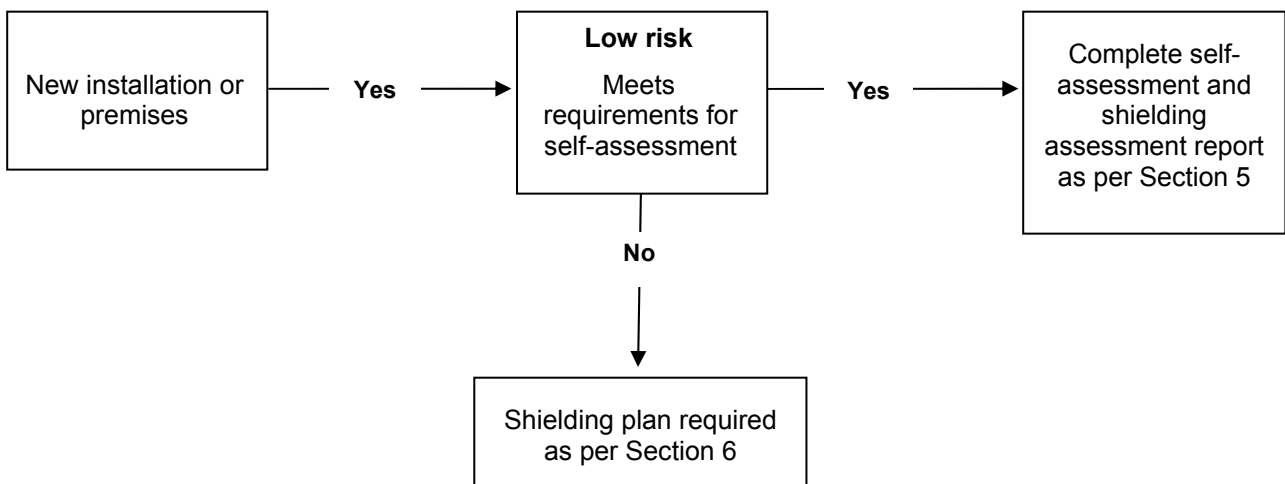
New installation or premises

Yes

**Low risk**

Meets requirements for self-assessment

Yes

Complete self-assessment and shielding assessment report as per Section 5

No

Shielding plan required as per Section 6